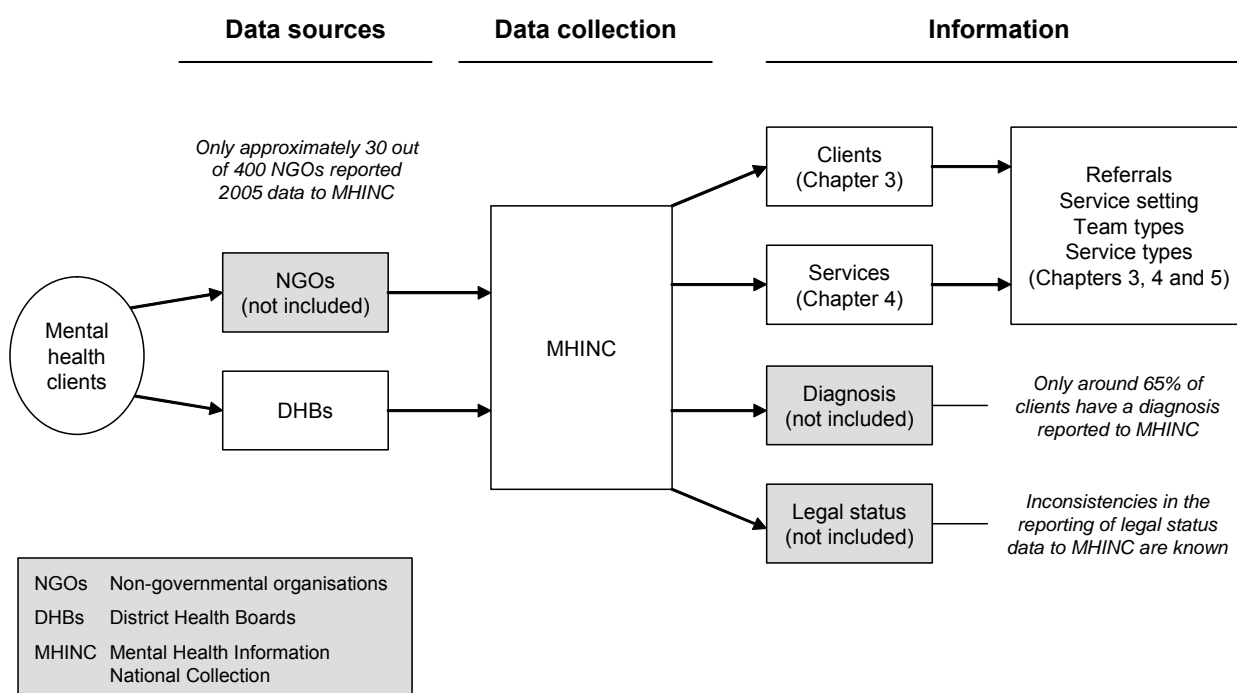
Data sources

Data collection

Information

Only approximately 30 out of 400 NGOs reported 2005 data to MHINC

Mental health clients

NGOs (not included)

DHBs

MHINC

Clients (Chapter 3)

Services (Chapter 4)

Diagnosis (not included)

Legal status (not included)

Referrals
Service setting
Team types
Service types
(Chapters 3, 4 and 5)

Only around 65% of clients have a diagnosis reported to MHINC

Inconsistencies in the reporting of legal status data to MHINC are known

| | |
|---|---|
| NGOs | Non-governmental organisations |
| DHBs | District Health Boards |
| MHINC | Mental Health Information National Collection |